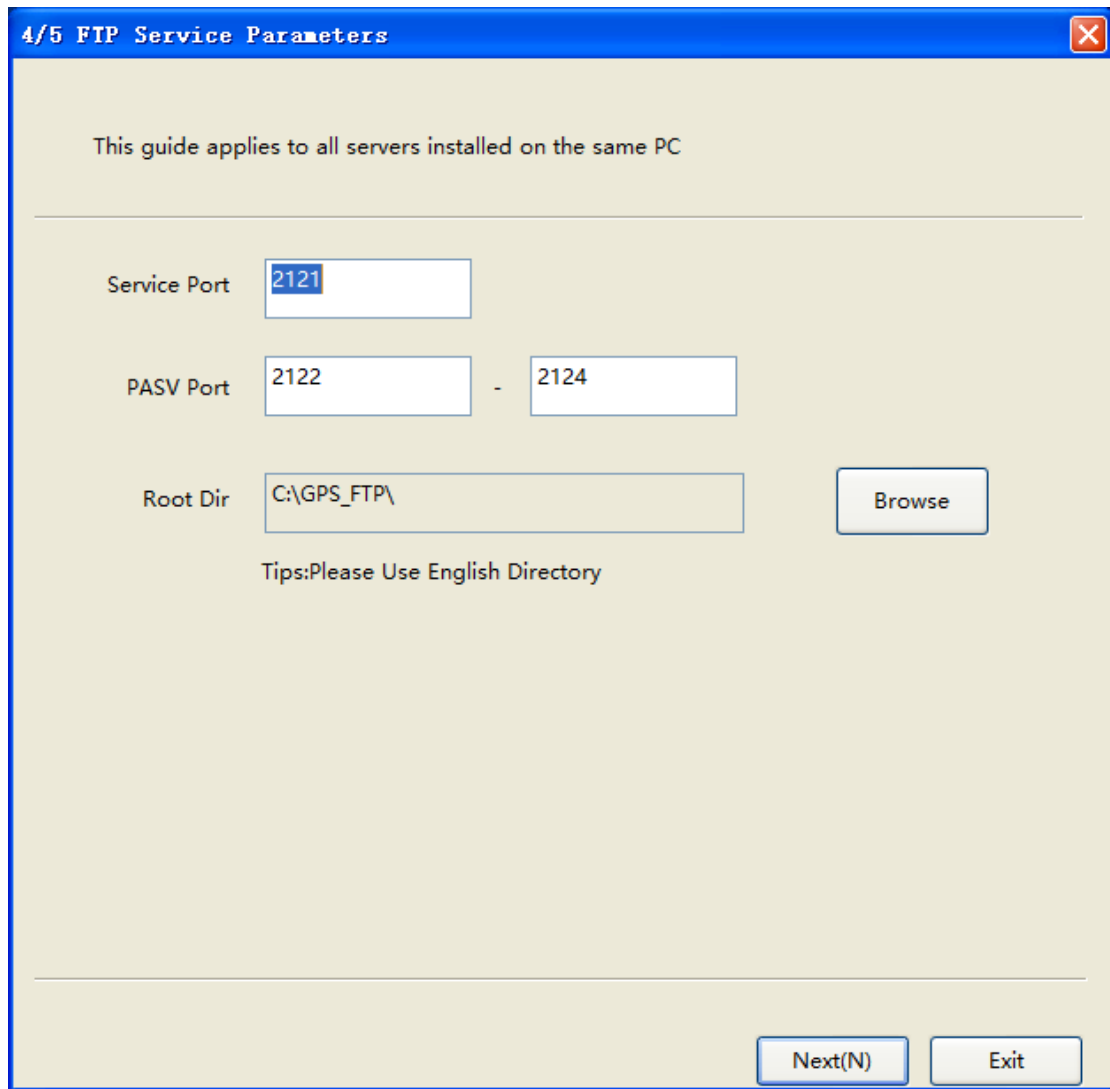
4/5 FTP Service Parameters

This guide applies to all servers installed on the same PC

Service Port 2121

PASV Port 2122 - 2124

Root Dir C:\GPS_FTP\ Browse

Tips:Please Use English Directory

Next(N) Exit